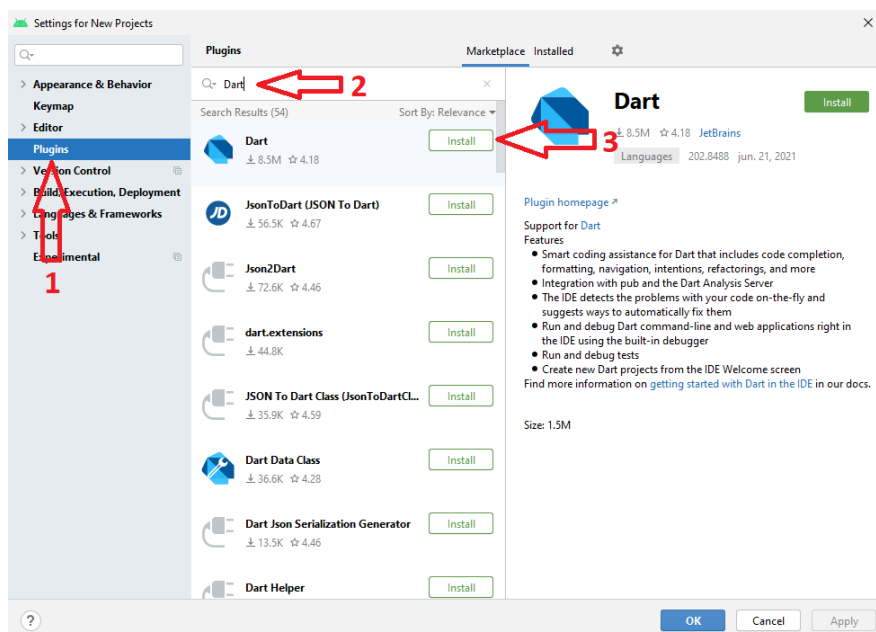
Settings for New Projects

Appearance & Behavior
Keymap
Editor
Plugins
Version Control
Build, Execution, Deployment
Languages & Frameworks
Tools
Experimental

1

Plugins

Marketplace Installed

Dart

2

Search Results (54) Sort By: Relevance

Dart
8.5M 4.18
Install

JsonToDart (JSON To Dart)
56.5K 4.67
Install

Json2Dart
72.6K 4.46
Install

dart.extensions
44.8K
Install

JSON To Dart Class (JsonToDartCl...
35.9K 4.59
Install

Dart Data Class
36.6K 4.28
Install

Dart Json Serialization Generator
13.5K 4.46
Install

Dart Helper
Install

3

Dart
Install
8.5M 4.18 JetBrains
Languages 202.8488 jun. 21, 2021

Plugin homepage ↗

Support for Dart
Features
• Smart coding assistance for Dart that includes code completion, formatting, navigation, intentions, refactorings, and more
• Integration with pub and the Dart Analysis Server
• The IDE detects the problems with your code on-the-fly and suggests ways to automatically fix them
• Run and debug Dart command-line and web applications right in the IDE using the built-in debugger
• Run and debug tests
• Create new Dart projects from the IDE Welcome screen
Find more information on getting started with Dart in the IDE in our docs.

Size: 1.5M

?
OK Cancel Apply